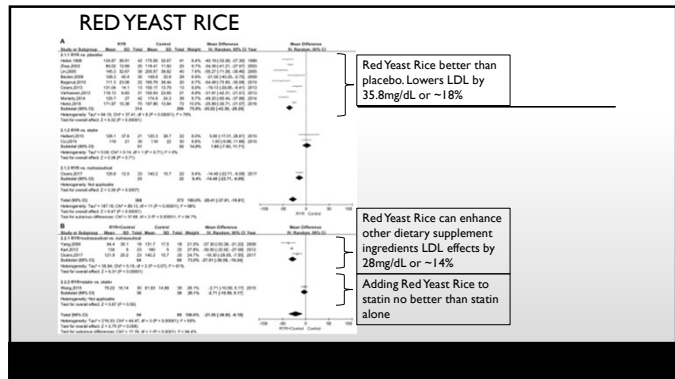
RED YEAST RICE

A

B

Red Yeast Rice better than placebo. Lowers LDL by 35.8mg/dL or ~18%

Red Yeast Rice can enhance other dietary supplement ingredients LDL effects by 28mg/dL or ~14%

Adding Red Yeast Rice to statin no better than statin alone

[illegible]